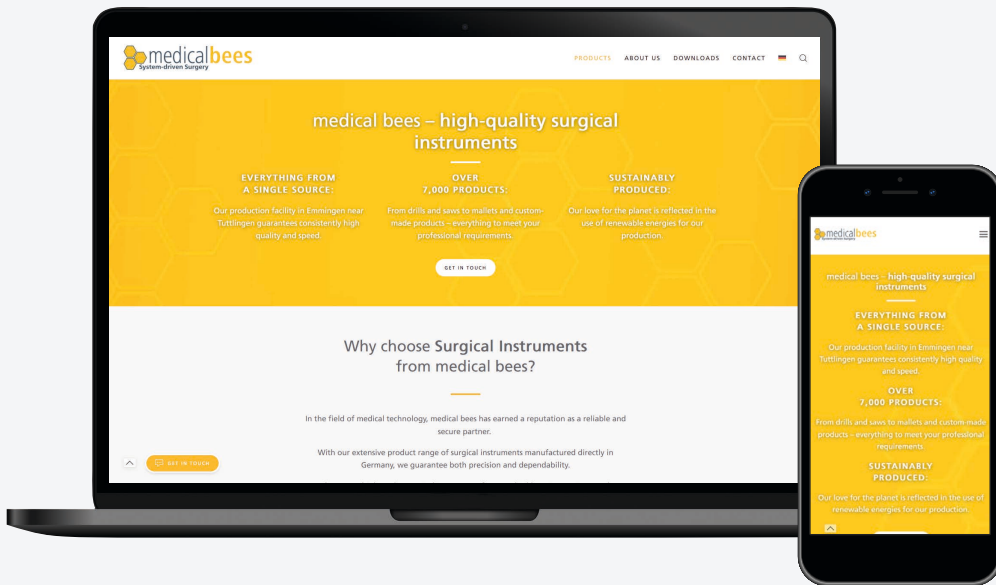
medicalbees
System-driven Surgery

PRODUCTS ABOUT US DOWNLOADS CONTACT

medical bees – high-quality surgical instruments

EVERYTHING FROM A SINGLE SOURCE:
Our production facility in Emmingen near Tuttlingen guarantees consistently high quality and speed.

OVER 7,000 PRODUCTS:
From drills and saws to mallets and custom-made products – everything to meet your professional requirements.

SUSTAINABLY PRODUCED:
Our love for the planet is reflected in the use of renewable energies for our production.

GET IN TOUCH

Why choose Surgical Instruments from medical bees?

In the field of medical technology, medical bees has earned a reputation as a reliable and secure partner.

With our extensive product range of surgical instruments manufactured directly in Germany, we guarantee both precision and dependability.

GET IN TOUCH

medicalbees
System-driven Surgery

medical bees – high-quality surgical instruments

EVERYTHING FROM A SINGLE SOURCE:
Our production facility in Emmingen near Tuttlingen guarantees consistently high quality and speed.

OVER 7,000 PRODUCTS:
From drills and saws to mallets and custom-made products – everything to meet your professional requirements.

SUSTAINABLY PRODUCED:
Our love for the planet is reflected in the use of renewable energies for our production.